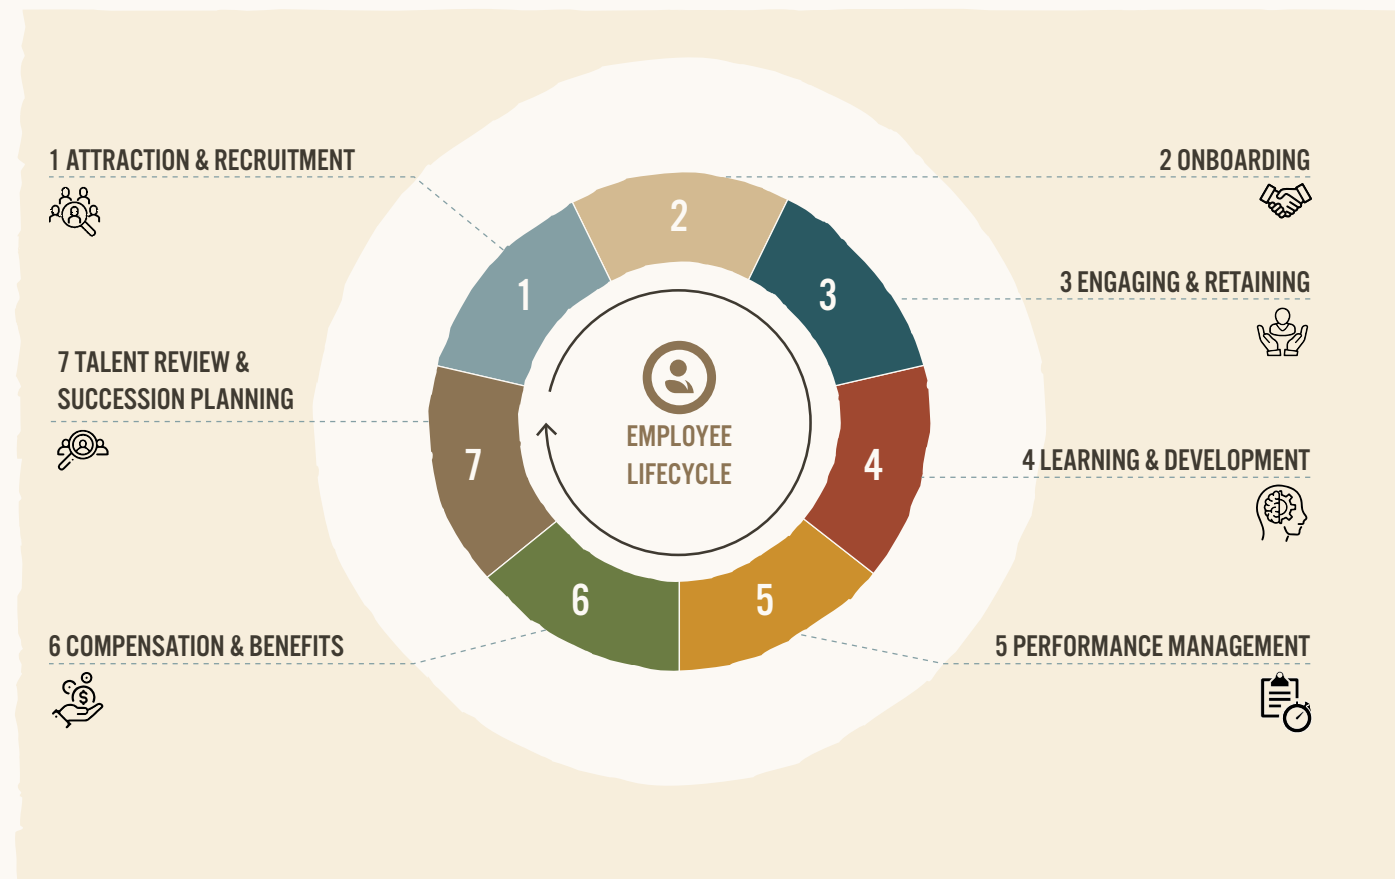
1 ATTRACTION & RECRUITMENT

2 ONBOARDING

3 ENGAGING & RETAINING

7 TALENT REVIEW & SUCCESSION PLANNING

4 LEARNING & DEVELOPMENT

6 COMPENSATION & BENEFITS

5 PERFORMANCE MANAGEMENT

2

1

3

7

4

6

5

EMPLOYEE LIFECYCLE